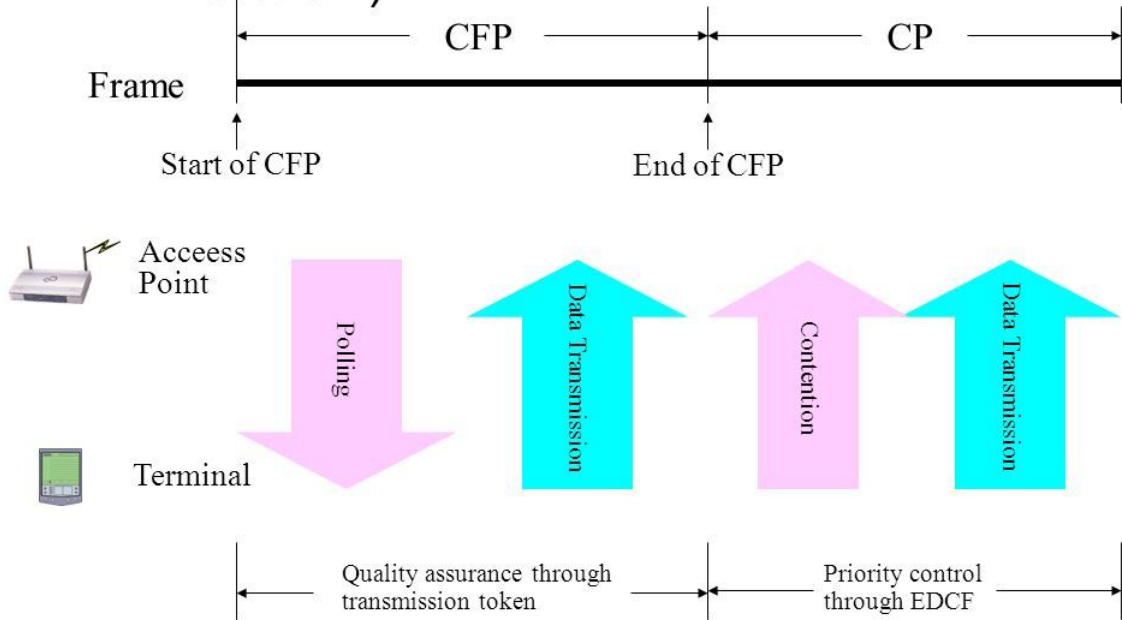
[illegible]

CFP

CP

Frame

Start of CFP

End of CFP

Acceess Point

Polling

Data Transmission

Contention

Data Transmission

Terminal

Quality assurance through transmission token

Priority control through EDCF